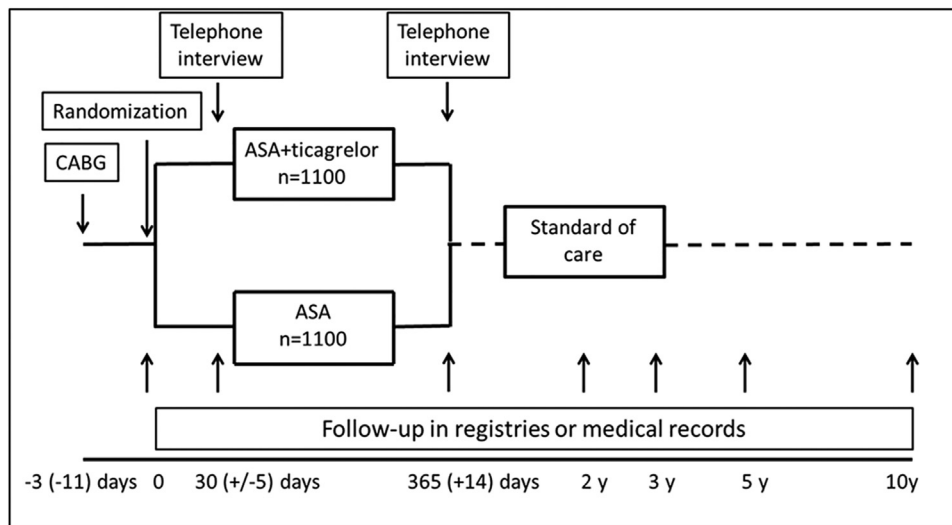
Telephone interview

Telephone interview

Randomization

CABG

ASA+ticagrelor
n=1100

Standard of care

ASA
n=1100

Follow-up in registries or medical records

-3 (-11) days 0 30 (+/-5) days 365 (+14) days 2 y 3 y 5 y 10y